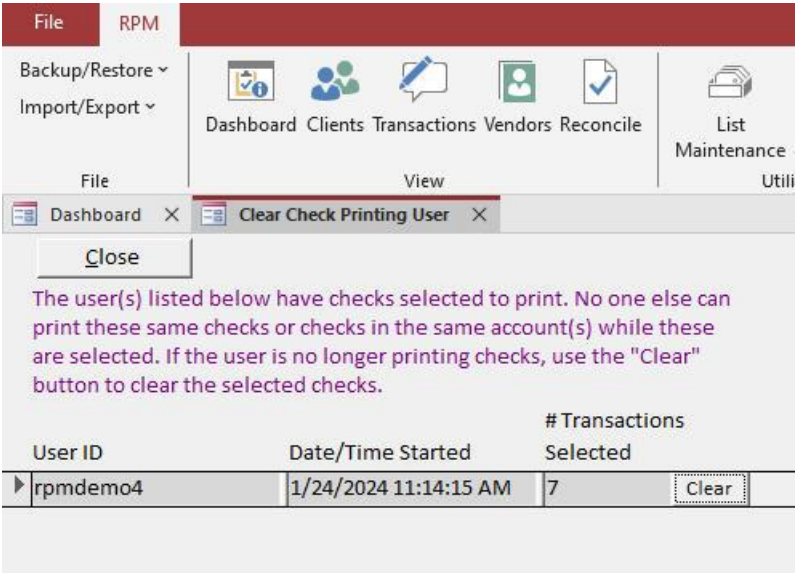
File RPM

Backup/Restore
Import/Export

File

Dashboard Clients Transactions Vendors Reconcile

View

List Maintenance

Utili

Dashboard ✕ Clear Check Printing User ✕

Close

The user(s) listed below have checks selected to print. No one else can print these same checks or checks in the same account(s) while these are selected. If the user is no longer printing checks, use the "Clear" button to clear the selected checks.

| User ID | Date/Time Started | # Transactions Selected | |
|---|---|---|---|
| rpmdemo4 | 1/24/2024 11:14:15 AM | 7 | Clear |